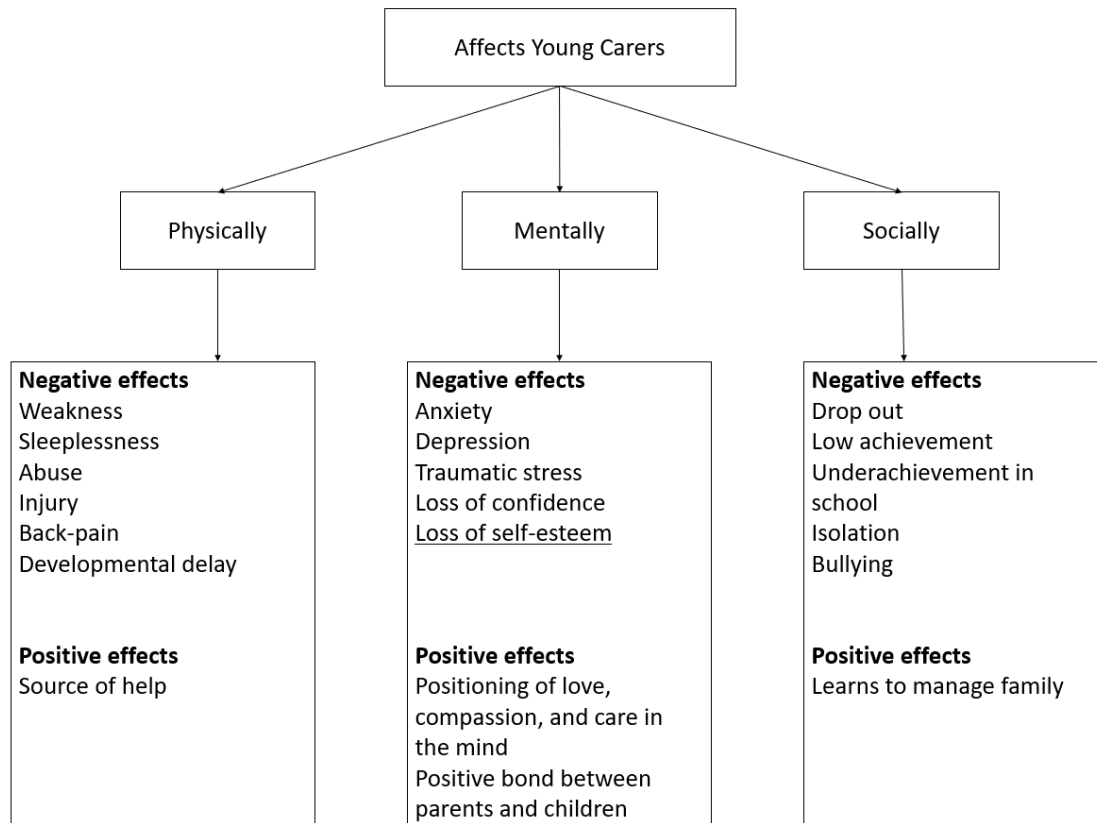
Affects Young Carers

Physically

Mentally

Socially

**Negative effects**
Weakness
Sleeplessness
Abuse
Injury
Back-pain
Developmental delay

**Positive effects**
Source of help

**Negative effects**
Anxiety
Depression
Traumatic stress
Loss of confidence
Loss of self-esteem

**Positive effects**
Positioning of love, compassion, and care in the mind
Positive bond between parents and children

**Negative effects**
Drop out
Low achievement
Underachievement in school
Isolation
Bullying

**Positive effects**
Learns to manage family